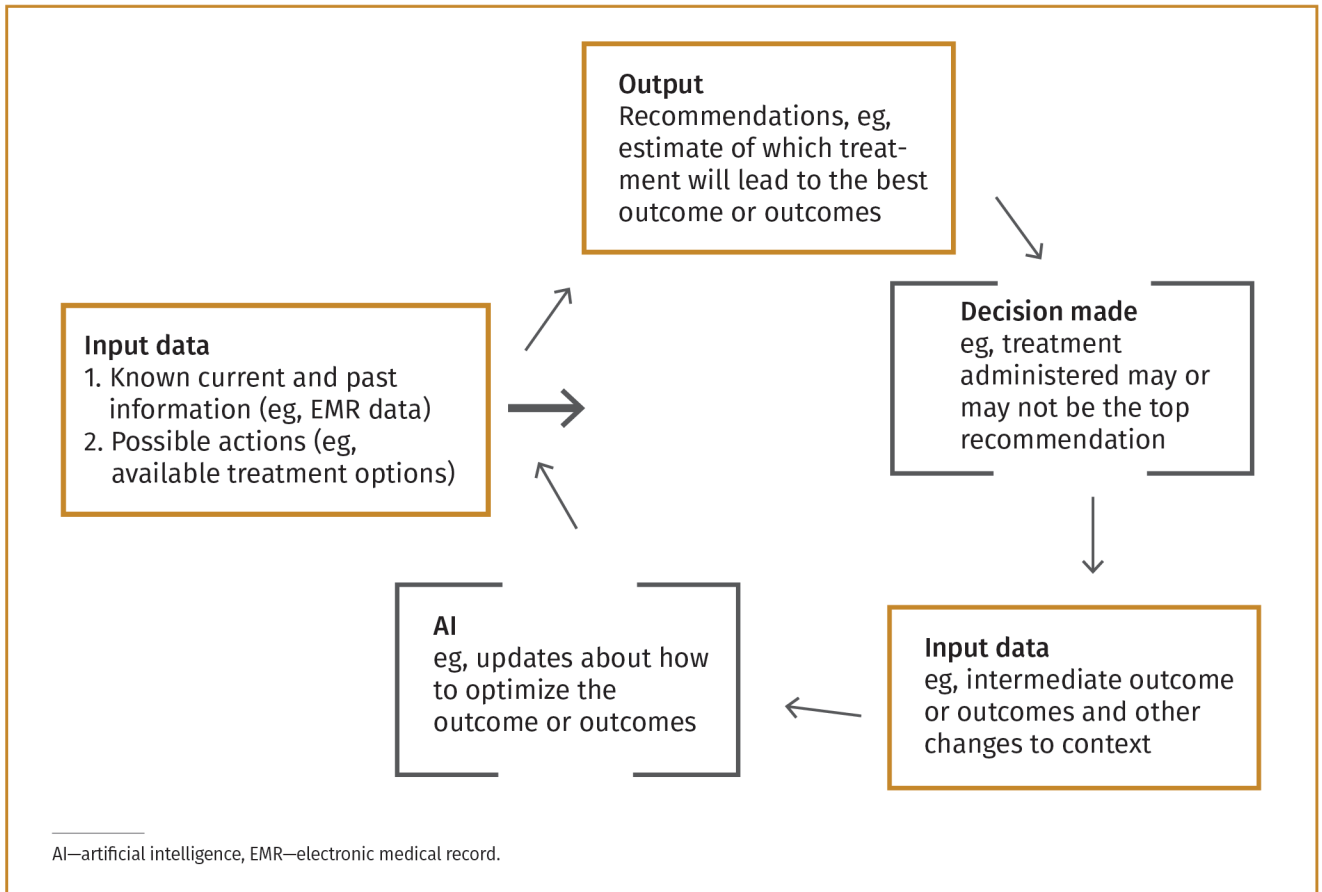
Input data
1. Known current and past information (eg, EMR data)
2. Possible actions (eg, available treatment options)

Output
Recommendations, eg, estimate of which treatment will lead to the best outcome or outcomes

Decision made
eg, treatment administered may or may not be the top recommendation

Input data
eg, intermediate outcome or outcomes and other changes to context

AI
eg, updates about how to optimize the outcome or outcomes

AI—artificial intelligence, EMR—electronic medical record.